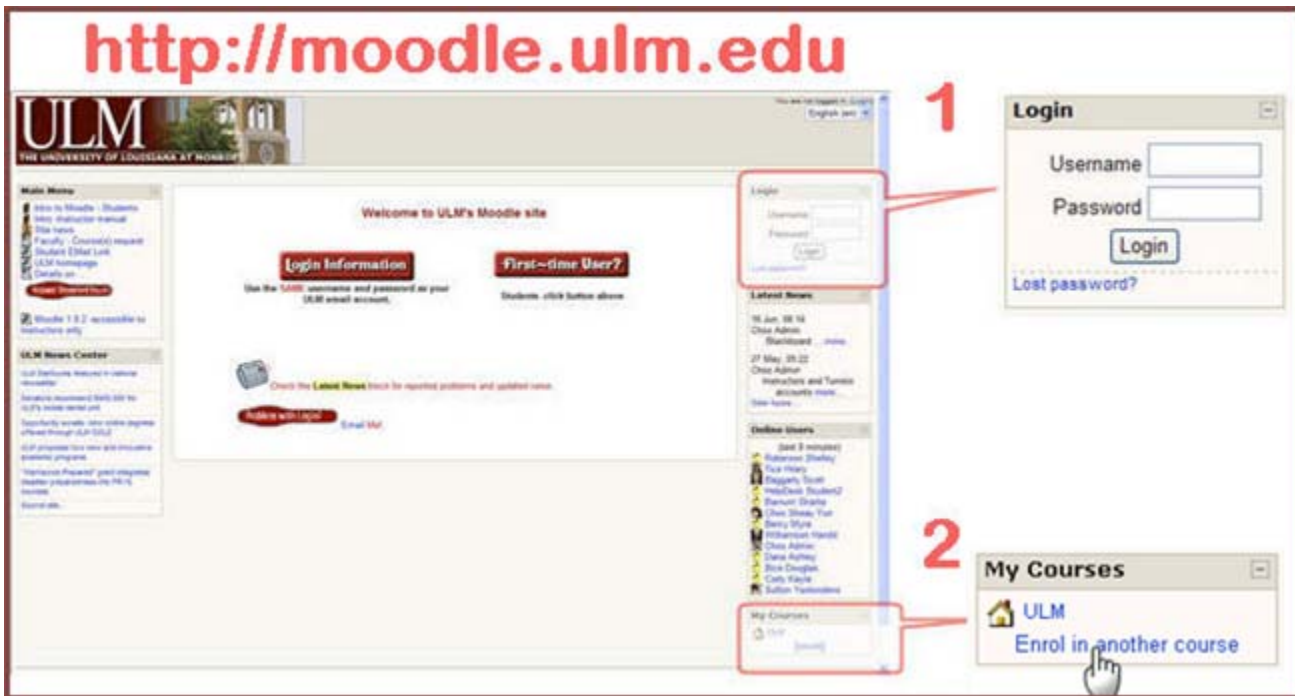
http://moodle.ulm.edu

ULM
THE UNIVERSITY OF LOUISIANA AT MONROE

You are not logged in. (Login)
English (en)

Main Menu
Intro to Moodle - Students
Intro. Instructor manual
Site news
Faculty - Course(s) request
Student EMail Link
ULM homepage
Details on ...
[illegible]

Moodle 1.9.2 accessible to instructors only

ULM News Center
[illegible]

Welcome to ULM's Moodle site

Login Information
Use the SAME username and password as your ULM email account.

First-time User?
Students: click button above

Check the Latest News block for reported problems and updated news.

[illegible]
Email Me!

Login
Username
Password
Login
Lost password?

Latest News
16 Jun, 08:14
Chou Admin
Blackboard ... more...
27 May, 05:22
Chou Admin
Instructors and Turnitin accounts more...
Older topics ...

Online Users
(last 5 minutes)
Roberson Shelley
Rice Hilary
Baggarly Scott
HelpDesk Student2
Barnum Sharla
Chen Sheau Yun
Berry Styra
Williamson Harold
Chou Admin
Dana Ashley
Bice Douglas
Coty Kayla
Sutton Yashondra

My Courses
ULM
[enroll]

1
Login
Username
Password
Login
Lost password?

2
My Courses
ULM
Enrol in another course